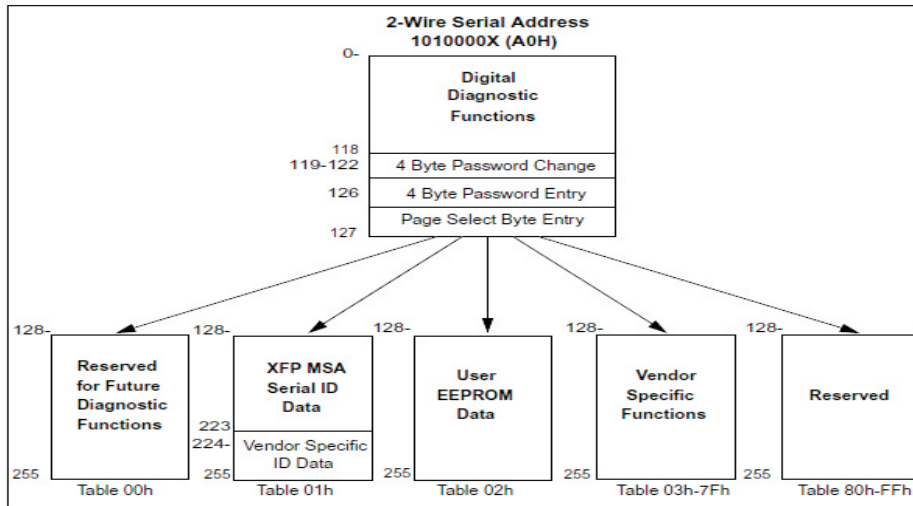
2-Wire Serial Address
1010000X (A0H)

0-

Digital Diagnostic Functions

118

119-122 4 Byte Password Change

126 4 Byte Password Entry

Page Select Byte Entry

127

128-

Reserved for Future Diagnostic Functions

255

Table 00h

128-

XFP MSA Serial ID Data

223

224- Vendor Specific ID Data

255

Table 01h

128-

User EEPROM Data

255

Table 02h

128-

Vendor Specific Functions

255

Table 03h-7Fh

128-

Reserved

255

Table 80h-FFh